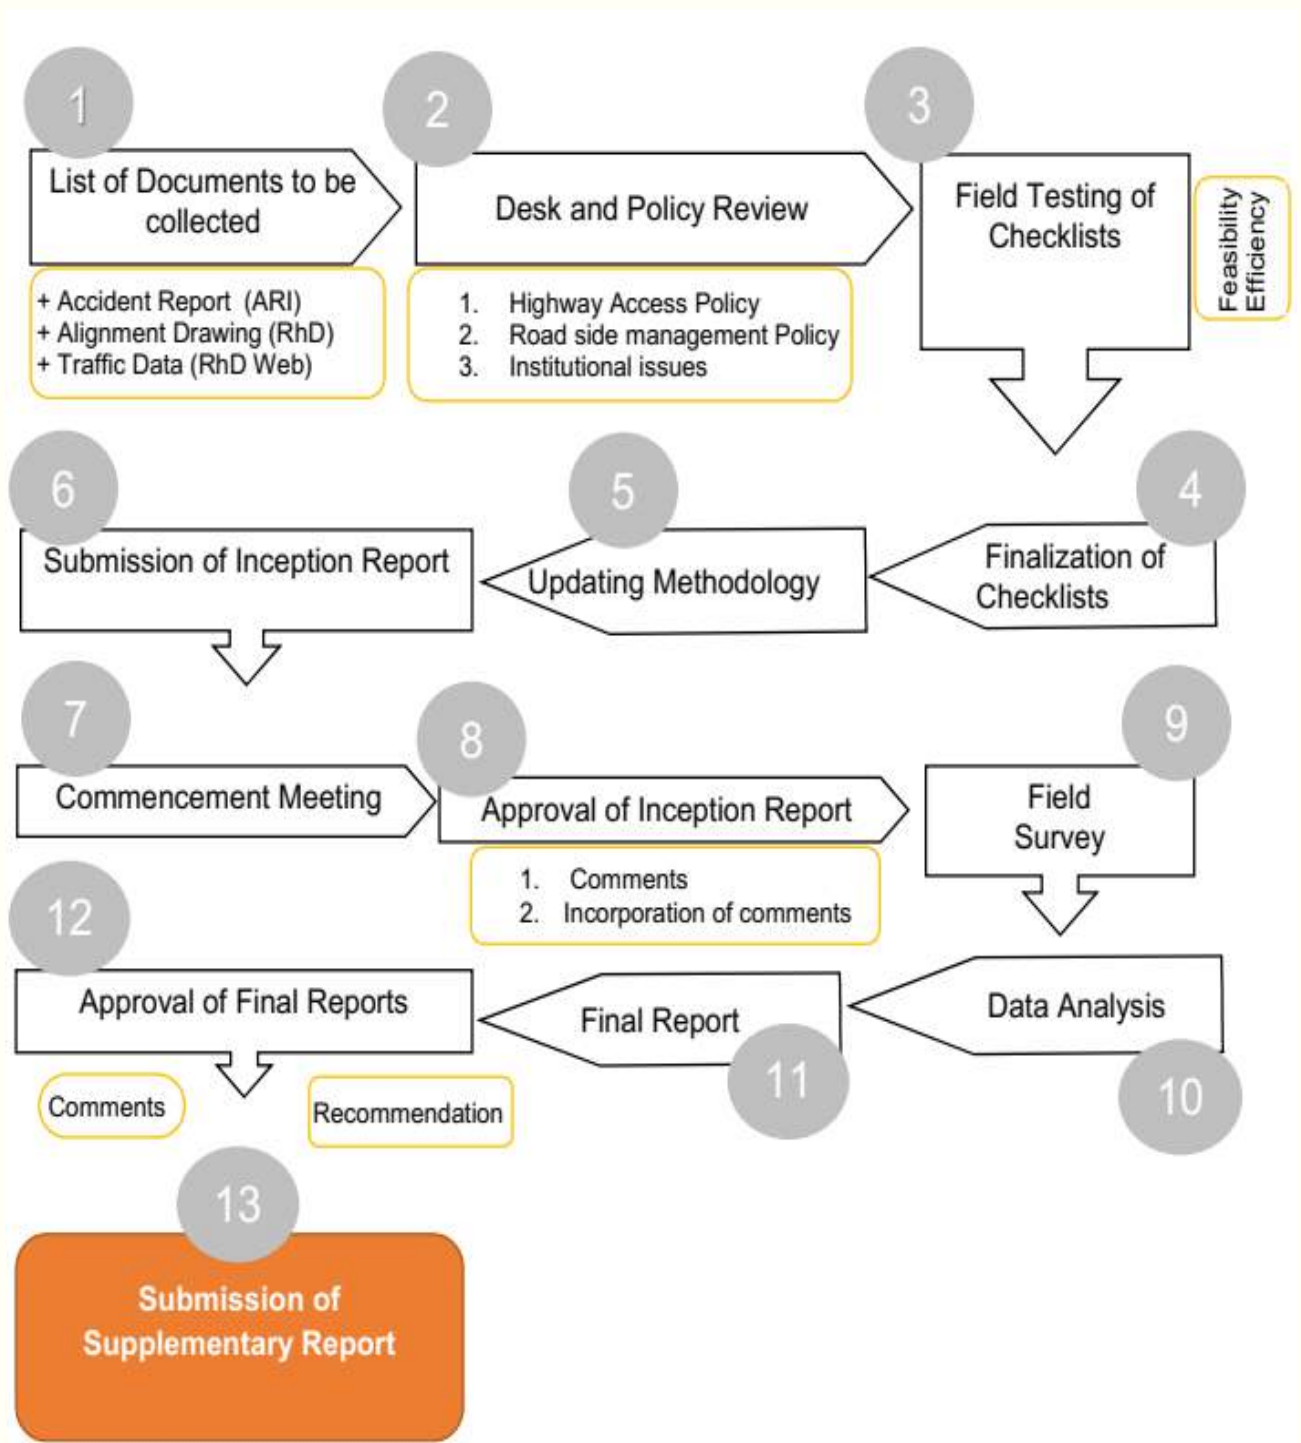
1

List of Documents to be collected

+ Accident Report (ARI)
+ Alignment Drawing (RhD)
+ Traffic Data (RhD Web)

2

Desk and Policy Review

1. Highway Access Policy
2. Road side management Policy
3. Institutional issues

3

Field Testing of Checklists

Feasibility
Efficiency

4

Finalization of Checklists

5

Updating Methodology

6

Submission of Inception Report

7

Commencement Meeting

8

Approval of Inception Report

1. Comments
2. Incorporation of comments

9

Field Survey

10

Data Analysis

11

Final Report

12

Approval of Final Reports

Comments

Recommendation

13

Submission of Supplementary Report